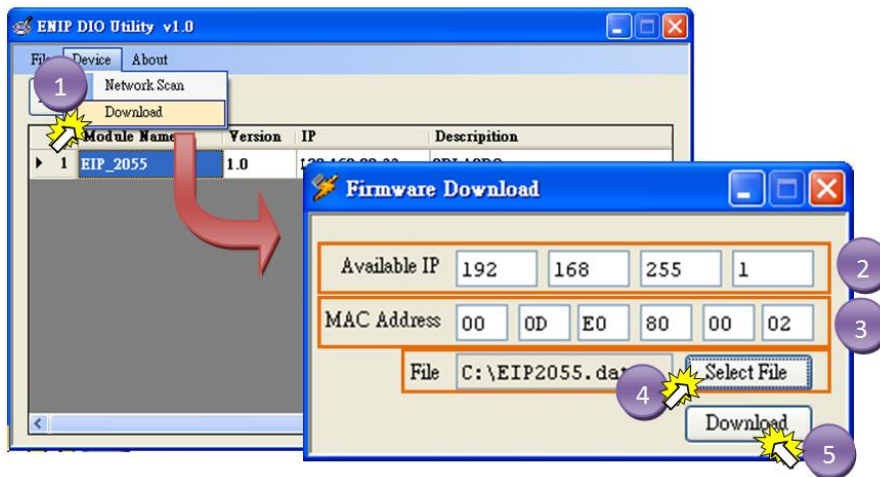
ENIP DIO Utility v1.0

File Device About

Network Scan

Download

1

| | Module Name | Version | IP | Description |
|---|---|---|---|---|
| 1 | EIP_2055 | 1.0 | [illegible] | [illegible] |

Firmware Download

Available IP 192 168 255 1

2

MAC Address 00 0D E0 80 00 02

3

File C:\EIP2055.dat

Select File

4

Download

5